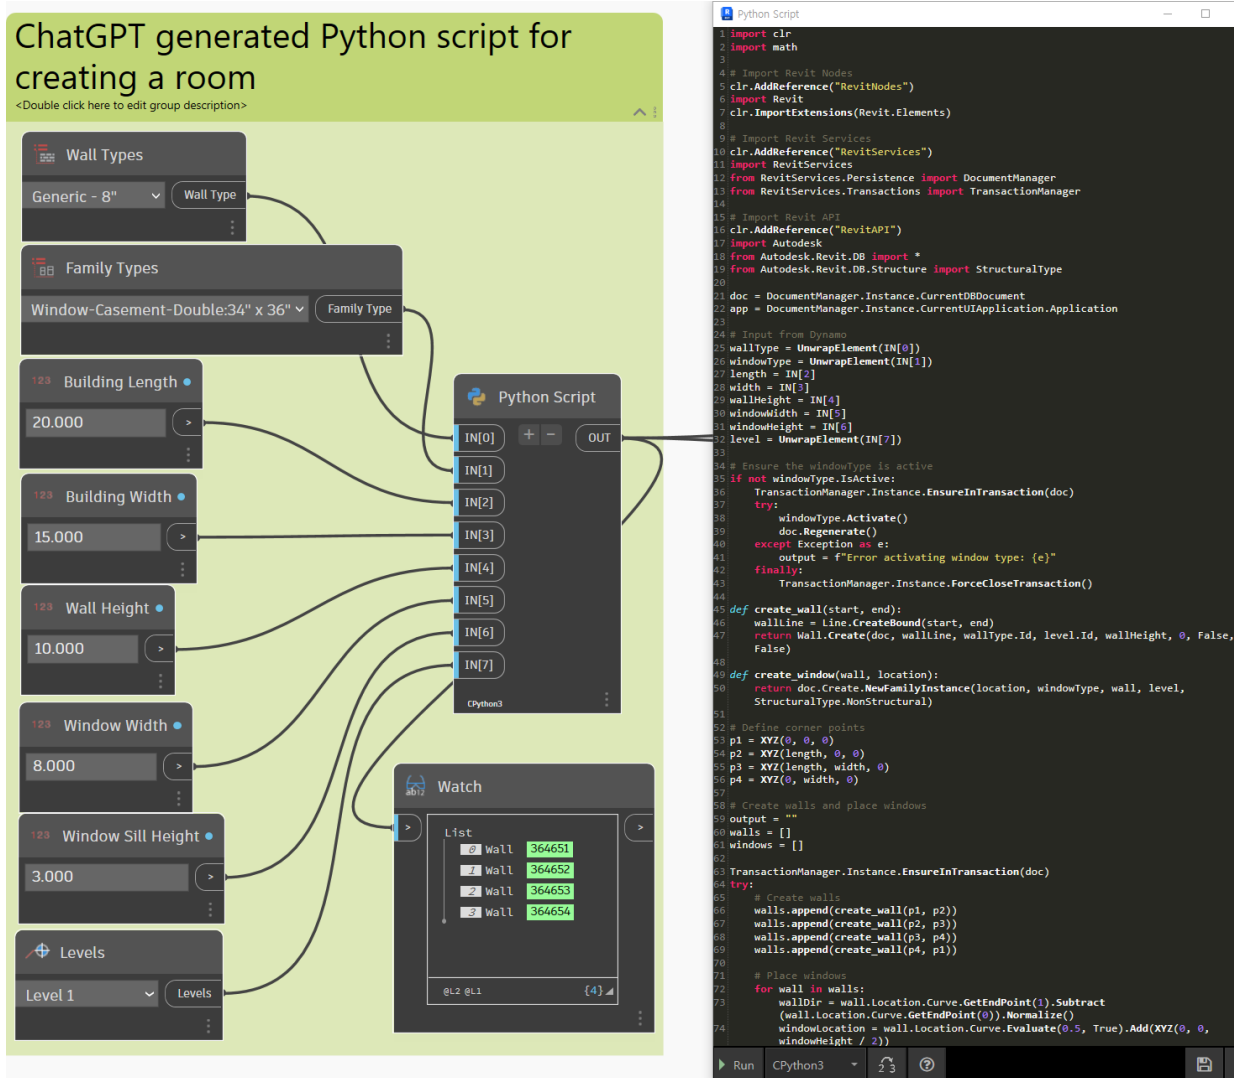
ChatGPT generated Python script for creating a room
<Double click here to edit group description>

Wall Types
Generic - 8"
Wall Type

Family Types
Window-Casement-Double:34" x 36"
Family Type

Building Length
20.000

Building Width
15.000

Wall Height
10.000

Window Width
8.000

Window Sill Height
3.000

Levels
Level 1
Levels

Python Script
IN[0]
IN[1]
IN[2]
IN[3]
IN[4]
IN[5]
IN[6]
IN[7]
+ −
OUT
CPython3

Watch
List
0 Wall 364651
1 Wall 364652
2 Wall 364653
3 Wall 364654
@L2 @L1
{4}

Python Script

```
1 import clr
2 import math
3
4 # Import Revit Nodes
5 clr.AddReference("RevitNodes")
6 import Revit
7 clr.ImportExtensions(Revit.Elements)
8
9 # Import Revit Services
10 clr.AddReference("RevitServices")
11 import RevitServices
12 from RevitServices.Persistence import DocumentManager
13 from RevitServices.Transactions import TransactionManager
14
15 # Import Revit API
16 clr.AddReference("RevitAPI")
17 import Autodesk
18 from Autodesk.Revit.DB import *
19 from Autodesk.Revit.DB.Structure import StructuralType
20
21 doc = DocumentManager.Instance.CurrentDBDocument
22 app = DocumentManager.Instance.CurrentUIApplication.Application
23
24 # Input from Dynamo
25 wallType = UnwrapElement(IN[0])
26 windowType = UnwrapElement(IN[1])
27 length = IN[2]
28 width = IN[3]
29 wallHeight = IN[4]
30 windowWidth = IN[5]
31 windowHeight = IN[6]
32 level = UnwrapElement(IN[7])
33
34 # Ensure the windowType is active
35 if not windowType.IsActive:
36     TransactionManager.Instance.EnsureInTransaction(doc)
37     try:
38         windowType.Activate()
39         doc.Regenerate()
40     except Exception as e:
41         output = f"Error activating window type: {e}"
42     finally:
43         TransactionManager.Instance.ForceCloseTransaction()
44
45 def create_wall(start, end):
46     wallLine = Line.CreateBound(start, end)
47     return Wall.Create(doc, wallLine, wallType.Id, level.Id, wallHeight, 0, False,
   False)
48
49 def create_window(wall, location):
50     return doc.Create.NewFamilyInstance(location, windowType, wall, level,
   StructuralType.NonStructural)
51
52 # Define corner points
53 p1 = XYZ(0, 0, 0)
54 p2 = XYZ(length, 0, 0)
55 p3 = XYZ(length, width, 0)
56 p4 = XYZ(0, width, 0)
57
58 # Create walls and place windows
59 output = ""
60 walls = []
61 windows = []
62
63 TransactionManager.Instance.EnsureInTransaction(doc)
64 try:
65     # Create walls
66     walls.append(create_wall(p1, p2))
67     walls.append(create_wall(p2, p3))
68     walls.append(create_wall(p3, p4))
69     walls.append(create_wall(p4, p1))
70
71     # Place windows
72     for wall in walls:
73         wallDir = wall.Location.Curve.GetEndPoint(1).Subtract
   (wall.Location.Curve.GetEndPoint(0)).Normalize()
74         windowLocation = wall.Location.Curve.Evaluate(0.5, True).Add(XYZ(0, 0,
   windowHeight / 2))
```

Run
CPython3